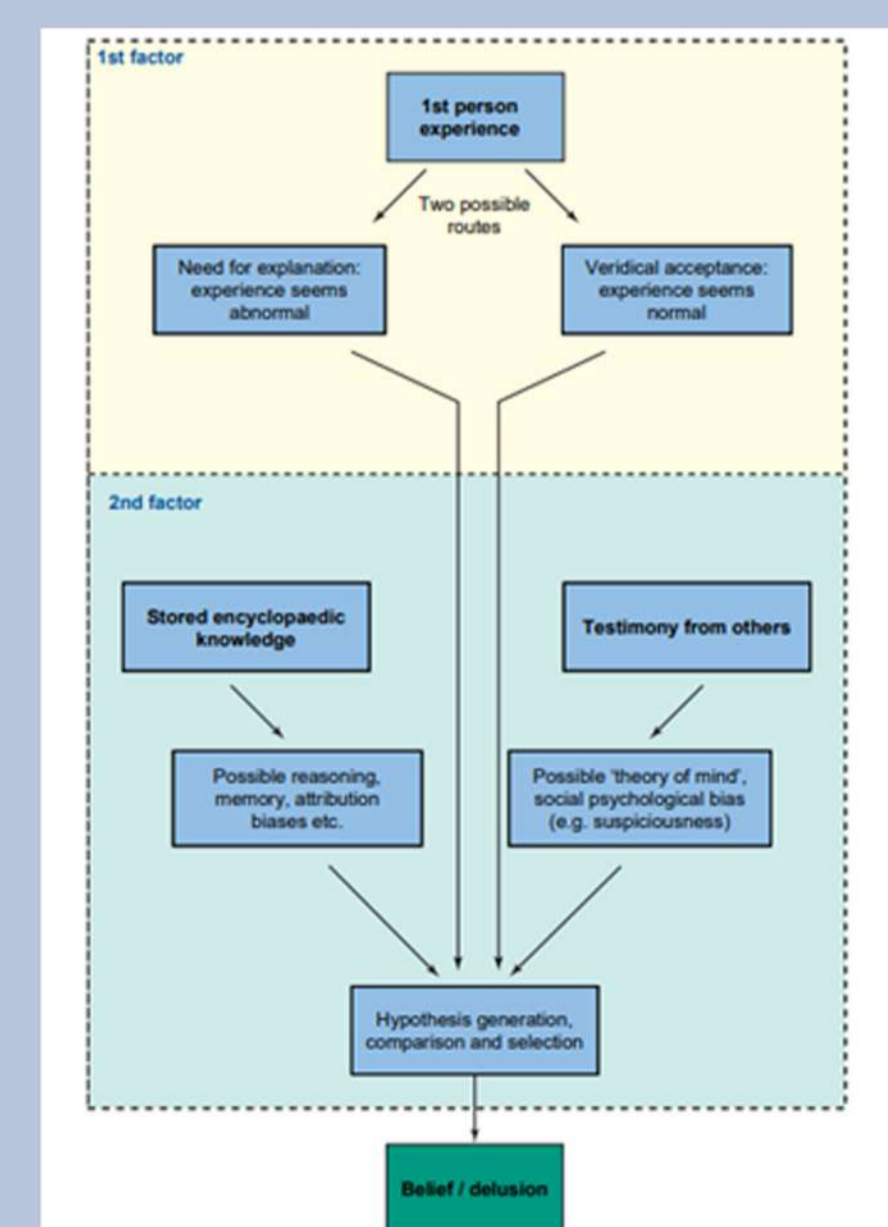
1st factor

1st person experience

Two possible routes

Need for explanation: experience seems abnormal

Veridical acceptance: experience seems normal

2nd factor

Stored encyclopaedic knowledge

Testimony from others

Possible reasoning, memory, attribution biases etc.

Possible 'theory of mind', social psychological bias (e.g. suspiciousness)

Hypothesis generation, comparison and selection

Belief / delusion